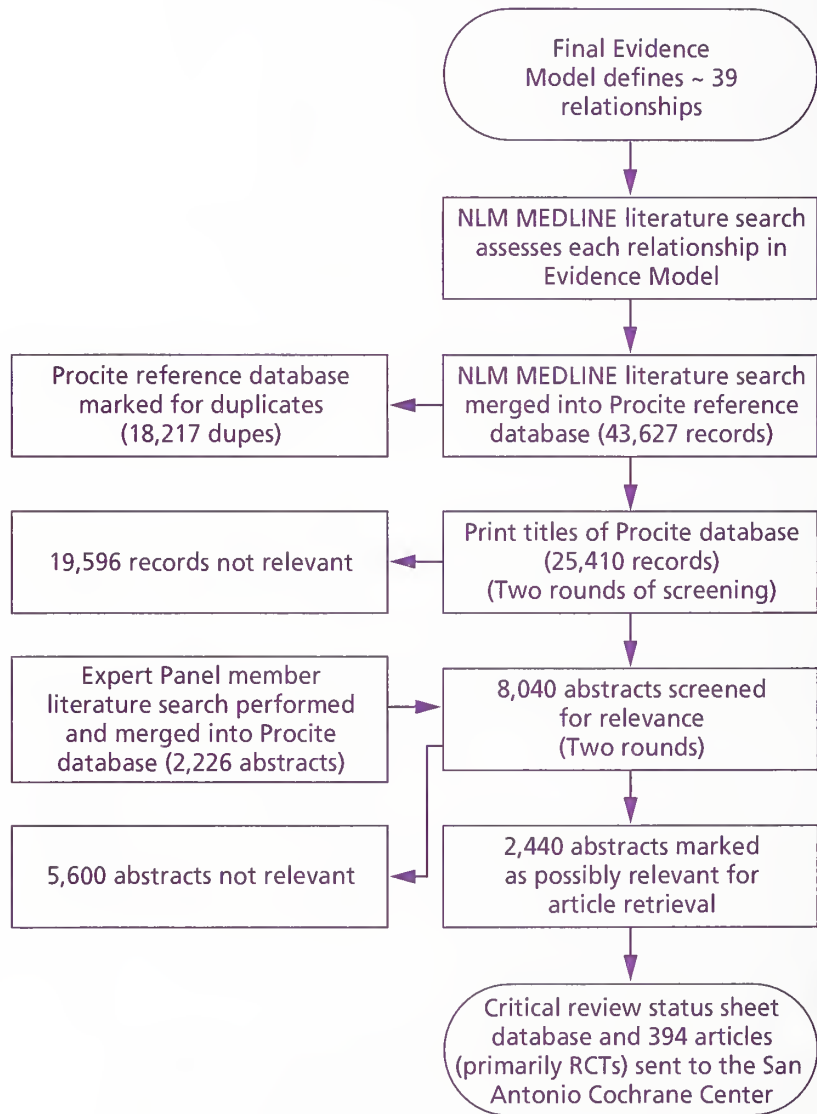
Final Evidence Model defines ~ 39 relationships

NLM MEDLINE literature search assesses each relationship in Evidence Model

Procite reference database marked for duplicates (18,217 dupes)

NLM MEDLINE literature search merged into Procite reference database (43,627 records)

19,596 records not relevant

Print titles of Procite database (25,410 records) (Two rounds of screening)

Expert Panel member literature search performed and merged into Procite database (2,226 abstracts)

8,040 abstracts screened for relevance (Two rounds)

5,600 abstracts not relevant

2,440 abstracts marked as possibly relevant for article retrieval

Critical review status sheet database and 394 articles (primarily RCTs) sent to the San Antonio Cochrane Center